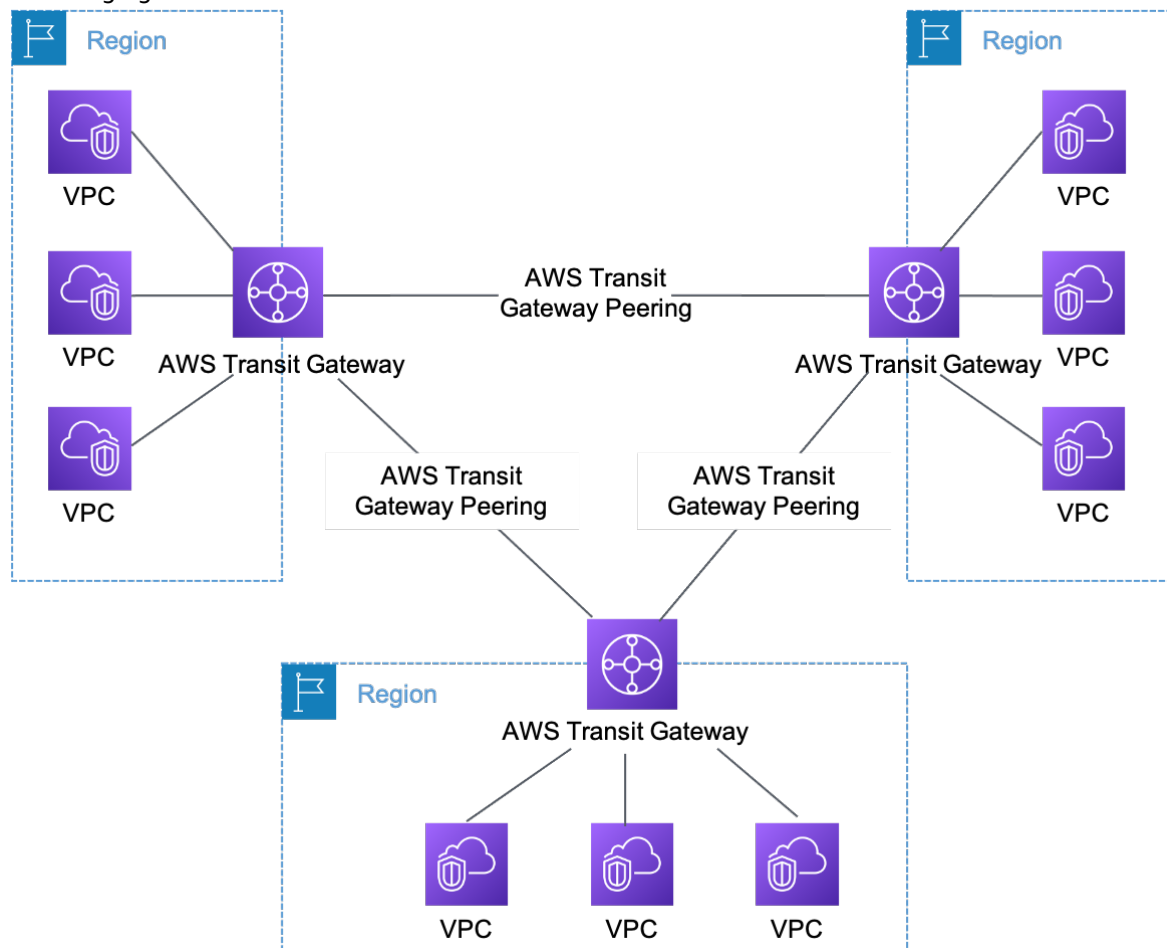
Region

VPC

VPC

VPC

AWS Transit Gateway

AWS Transit Gateway Peering

Region

VPC

VPC

VPC

AWS Transit Gateway

AWS Transit Gateway Peering

AWS Transit Gateway Peering

Region

AWS Transit Gateway

VPC

VPC

VPC